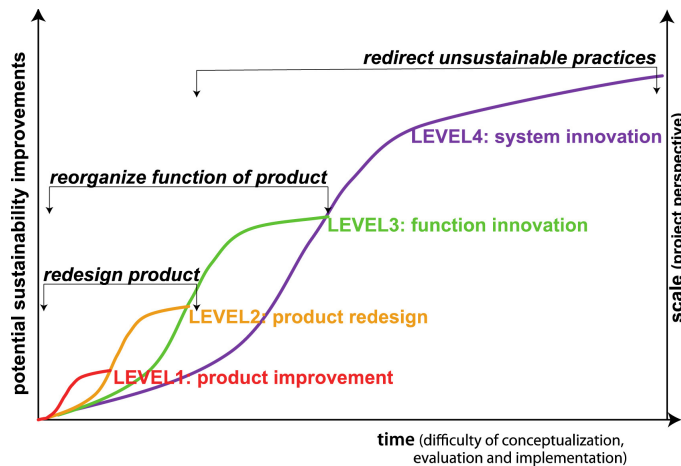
potential sustainability improvements

redirect unsustainable practices

LEVEL4: system innovation

reorganize function of product

LEVEL3: function innovation

redesign product

LEVEL2: product redesign

LEVEL1: product improvement

scale (project perspective)

time (difficulty of conceptualization, evaluation and implementation)